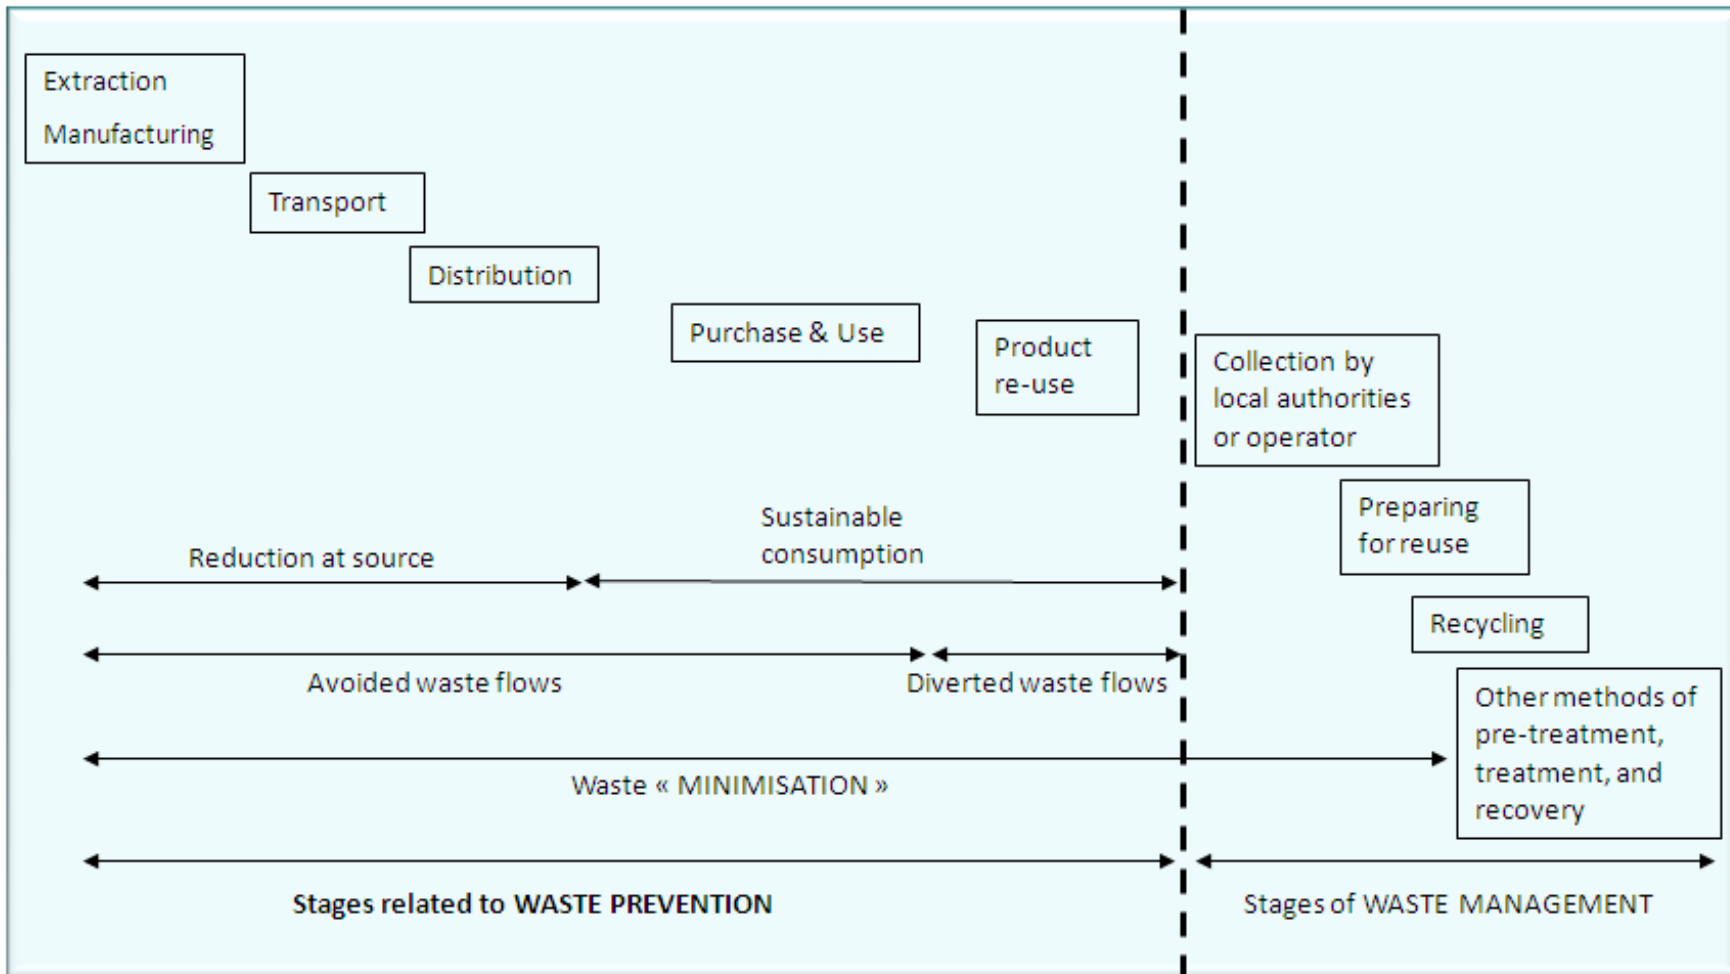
Extraction
Manufacturing

Transport

Distribution

Purchase & Use

Product re-use

Collection by local authorities or operator

Preparing for reuse

Recycling

Other methods of pre-treatment, treatment, and recovery

Sustainable consumption

Reduction at source

Avoided waste flows

Diverted waste flows

Waste « MINIMISATION »

Stages related to WASTE PREVENTION

Stages of WASTE MANAGEMENT